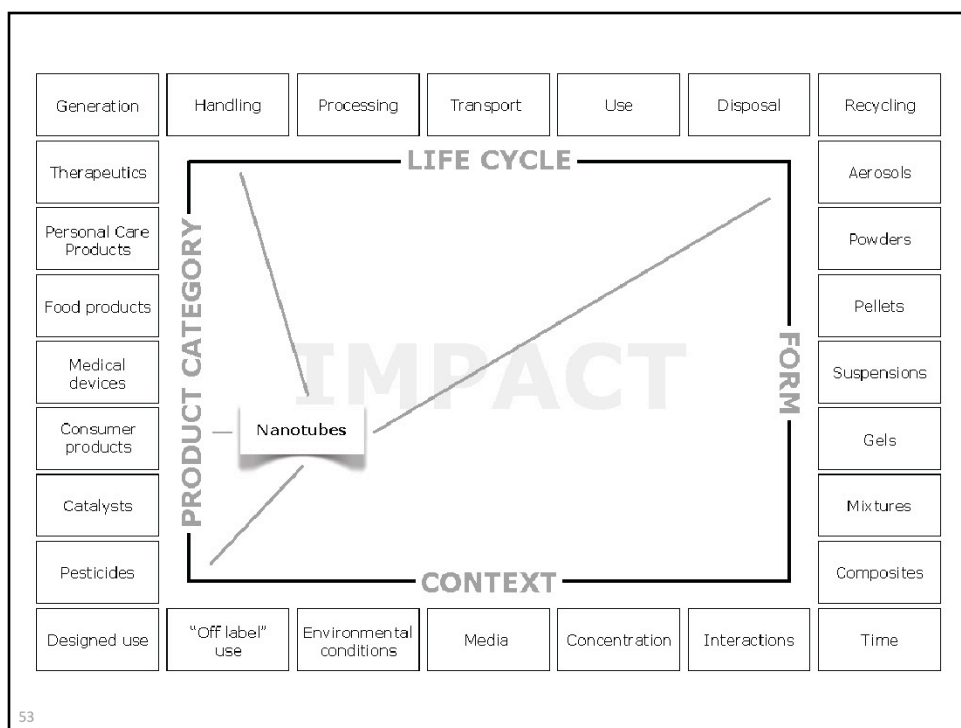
Generation

Handling

Processing

Transport

Use

Disposal

Recycling

Therapeutics

LIFE CYCLE

Aerosols

Personal Care Products

PRODUCT CATEGORY

Powders

Food products

Pellets

Medical devices

IMPACT

FORM

Suspensions

Consumer products

Nanotubes

Gels

Catalysts

Mixtures

Pesticides

CONTEXT

Composites

Designed use

"Off label" use

Environmental conditions

Media

Concentration

Interactions

Time

53